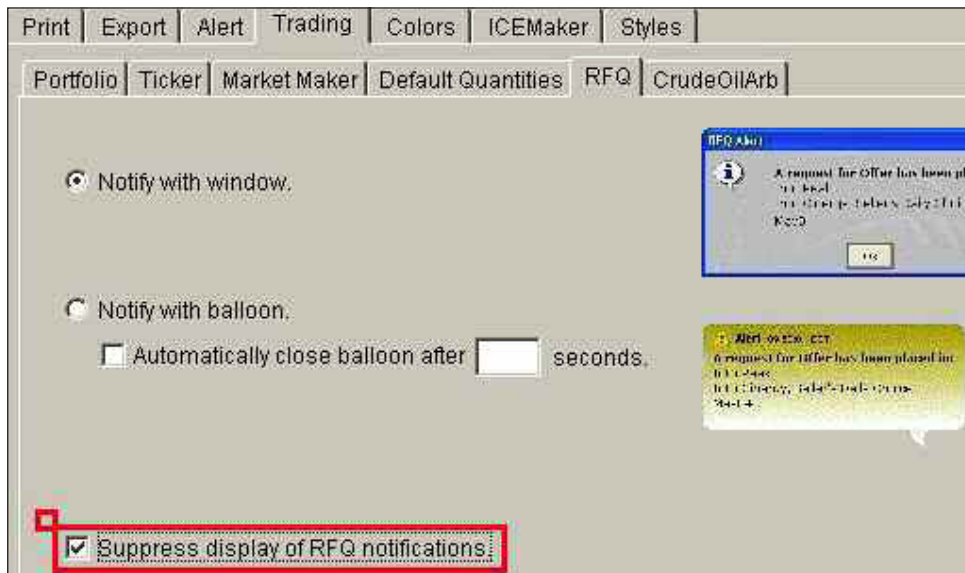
Print | Export | Alert | Trading | Colors | ICEMaker | Styles

Portfolio | Ticker | Market Maker | Default Quantities | RFQ | CrudeOilArb

RFQ Alert

A request for Offer has been pl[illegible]

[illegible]

OK

Notify with window.

Notify with balloon.

Automatically close balloon after seconds.

Alert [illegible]

A request for Offer has been placed for

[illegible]

Suppress display of RFQ notifications.